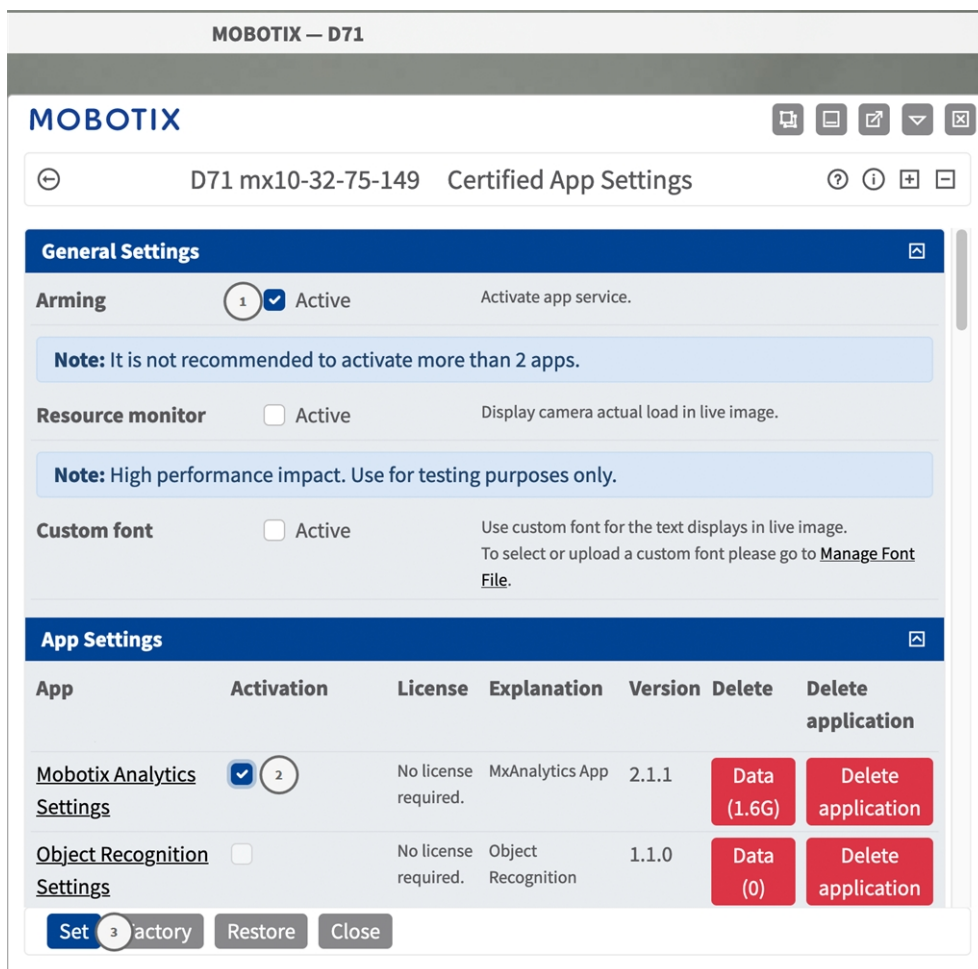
MOBOTIX — D71

MOBOTIX

D71 mx10-32-75-149 Certified App Settings

**General Settings**

| | | |
|---|---|---|
| Arming | 1 Active | Activate app service. |

**Note:** It is not recommended to activate more than 2 apps.

| | | |
|---|---|---|
| Resource monitor | Active | Display camera actual load in live image. |

**Note:** High performance impact. Use for testing purposes only.

| | | |
|---|---|---|
| Custom font | Active | Use custom font for the text displays in live image. To select or upload a custom font please go to Manage Font File. |

**App Settings**

| App | Activation | License | Explanation | Version | Delete | Delete application |
|---|---|---|---|---|---|---|
| Mobotix Analytics Settings | 2 | No license required. | MxAnalytics App | 2.1.1 | Data (1.6G) | Delete application |
| Object Recognition Settings | | No license required. | Object Recognition | 1.1.0 | Data (0) | Delete application |

Set 3 actory Restore Close